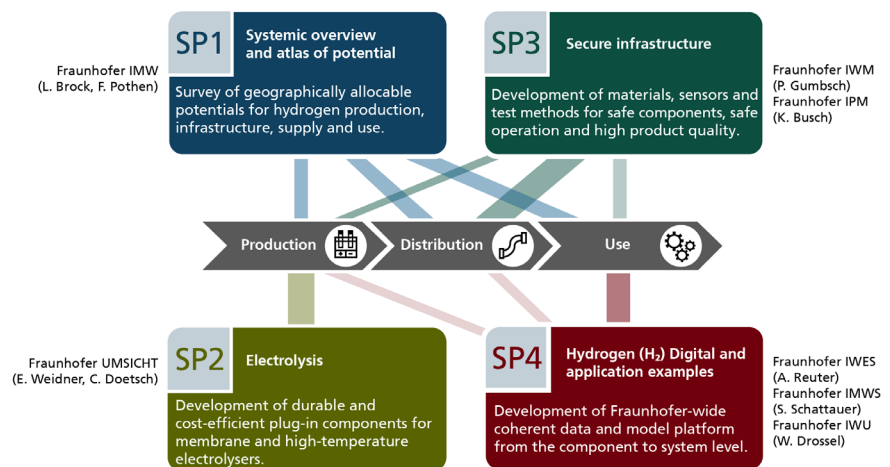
Fraunhofer IMW
(L. Brock, F. Pothen)

SP1
Systemic overview and atlas of potential

Survey of geographically allocable potentials for hydrogen production, infrastructure, supply and use.

SP3
Secure infrastructure

Development of materials, sensors and test methods for safe components, safe operation and high product quality.

Fraunhofer IWM
(P. Gumbsch)
Fraunhofer IPM
(K. Busch)

Production

Distribution

Use

Fraunhofer UMSICHT
(E. Weidner, C. Doetsch)

SP2
Electrolysis

Development of durable and cost-efficient plug-in components for membrane and high-temperature electrolysers.

SP4
Hydrogen ($H_2$) Digital and application examples

Development of Fraunhofer-wide coherent data and model platform from the component to system level.

Fraunhofer IWES
(A. Reuter)
Fraunhofer IMWS
(S. Schattauer)
Fraunhofer IWU
(W. Drossel)